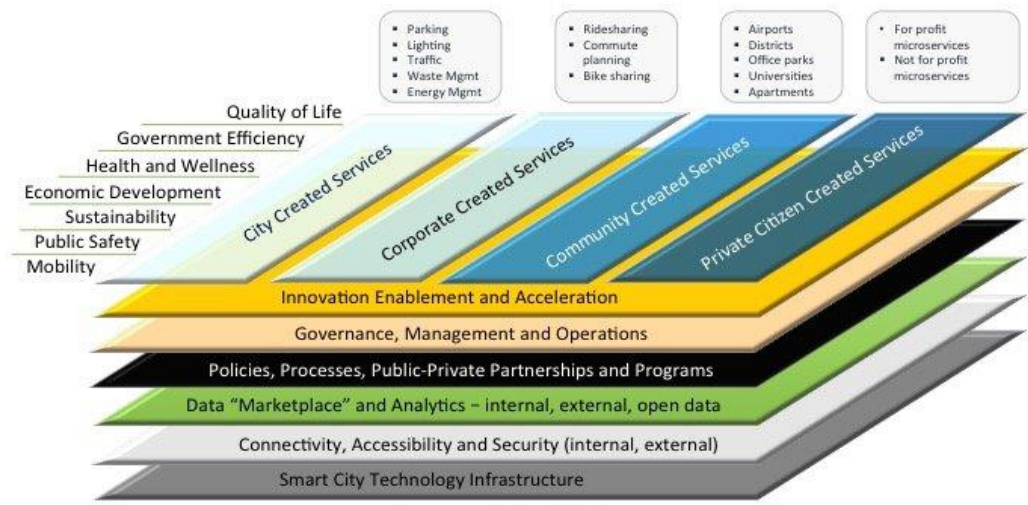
- Parking
- Lighting
- Traffic
- Waste Mgmt
- Energy Mgmt

- Ridesharing
- Commute planning
- Bike sharing

- Airports
- Districts
- Office parks
- Universities
- Apartments

- For profit microservices
- Not for profit microservices

Quality of Life
Government Efficiency
Health and Wellness
Economic Development
Sustainability
Public Safety
Mobility

City Created Services
Corporate Created Services
Community Created Services
Private Citizen Created Services

Innovation Enablement and Acceleration
Governance, Management and Operations
Policies, Processes, Public-Private Partnerships and Programs
Data "Marketplace" and Analytics – internal, external, open data
Connectivity, Accessibility and Security (internal, external)
Smart City Technology Infrastructure